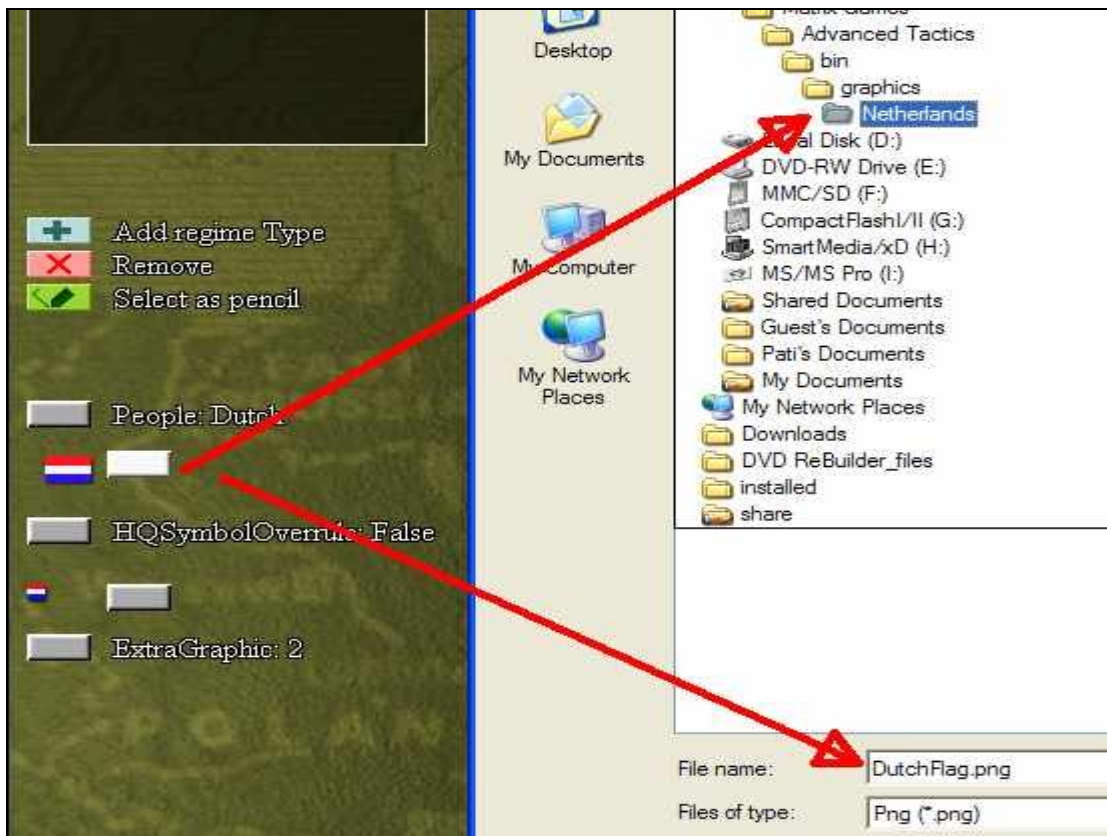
Add regime Type
Remove
Select as pencil

People: Dutch

HQSymbolOverrule: False

ExtraGraphic: 2

Desktop

My Documents

My Computer

My Network Places

Advanced Tactics
bin
graphics
Netherlands
Local Disk (D:)
DVD-RW Drive (E:)
MMC/SD (F:)
CompactFlashI/II (G:)
SmartMedia/xD (H:)
MS/MS Pro (I:)
Shared Documents
Guest's Documents
Pati's Documents
My Documents
My Network Places
Downloads
DVD ReBuilder_files
installed
share

File name: DutchFlag.png
Files of type: Png (*.png)